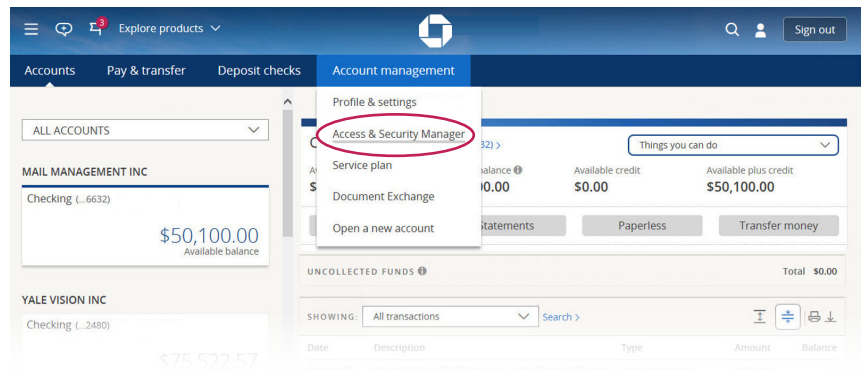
3 Explore products

Sign out

Accounts Pay & transfer Deposit checks Account management

Profile & settings
Access & Security Manager
Service plan
Document Exchange
Open a new account

ALL ACCOUNTS

MAIL MANAGEMENT INC

Checking (...6632)

$50,100.00
Available balance

YALE VISION INC

Checking (...2480)

$75,522.57

C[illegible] 32) >

Things you can do

A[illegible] balance
$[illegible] 00.00

Available credit
$0.00

Available plus credit
$50,100.00

Statements Paperless Transfer money

UNCOLLECTED FUNDS

Total $0.00

SHOWING: All transactions Search >

Date Description Type Amount Balance